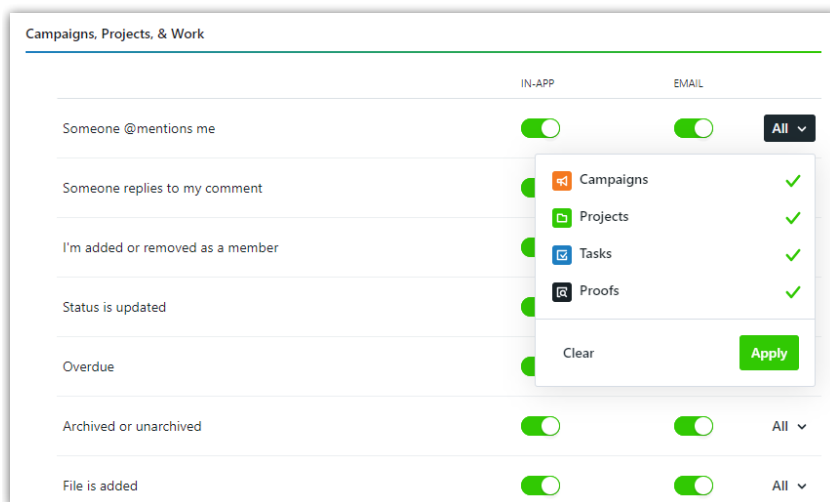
Campaigns, Projects, & Work

| | IN-APP | EMAIL | |
|---|---|---|---|
| Someone @mentions me | | | All |
| Someone replies to my comment | | | |
| I'm added or removed as a member | | | |
| Status is updated | | | |
| Overdue | | | |
| Archived or unarchived | | | All |
| File is added | | | All |

Campaigns
Projects
Tasks
Proofs

Clear
Apply